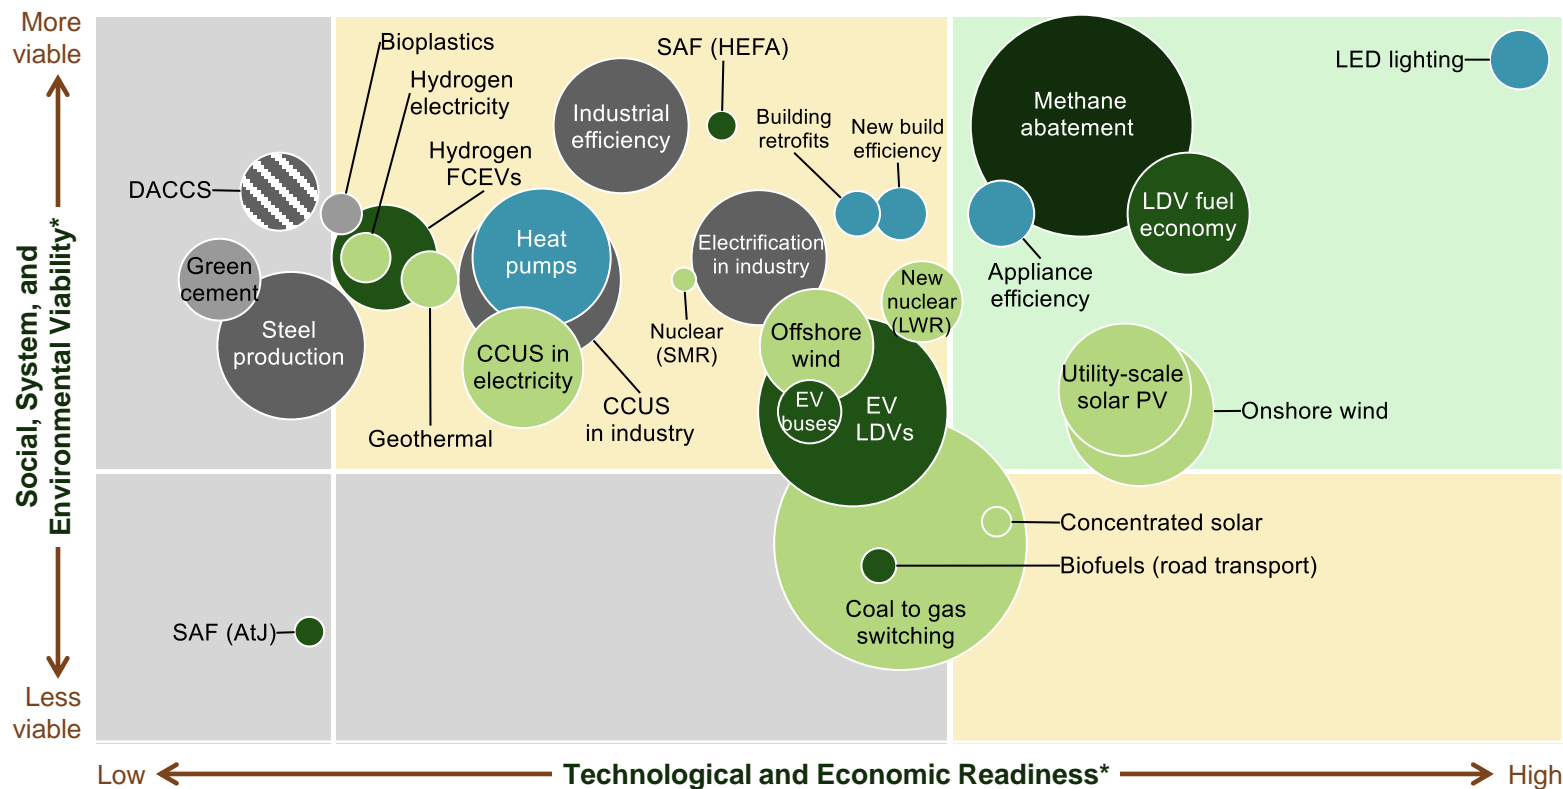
More viable

Less viable

Social, System, and Environmental Viability*

Bioplastics

Hydrogen electricity

Hydrogen FCEVs

DACCS

Green cement

Steel production

Geothermal

Industrial efficiency

SAF (HEFA)

Heat pumps

CCUS in electricity

CCUS in industry

Electrification in industry

Nuclear (SMR)

Building retrofits

New build efficiency

New nuclear (LWR)

Offshore wind

EV buses

EV LDVs

Methane abatement

LED lighting

LDV fuel economy

Appliance efficiency

Utility-scale solar PV

Onshore wind

Concentrated solar

Biofuels (road transport)

Coal to gas switching

SAF (AtJ)

Low

Technological and Economic Readiness*

High